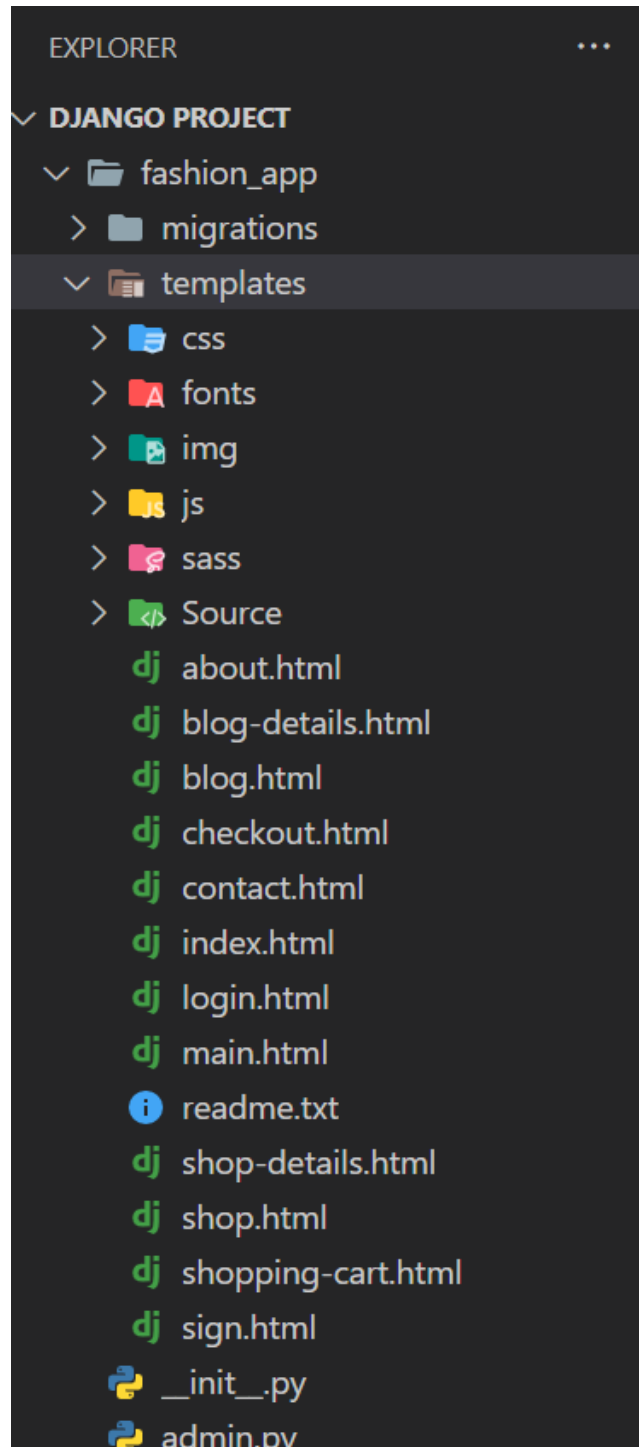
EXPLORER ...

DJANGO PROJECT
fashion_app
migrations
templates
css
fonts
img
js
sass
Source
dj about.html
dj blog-details.html
dj blog.html
dj checkout.html
dj contact.html
dj index.html
dj login.html
dj main.html
readme.txt
dj shop-details.html
dj shop.html
dj shopping-cart.html
dj sign.html
__init__.py
admin.py